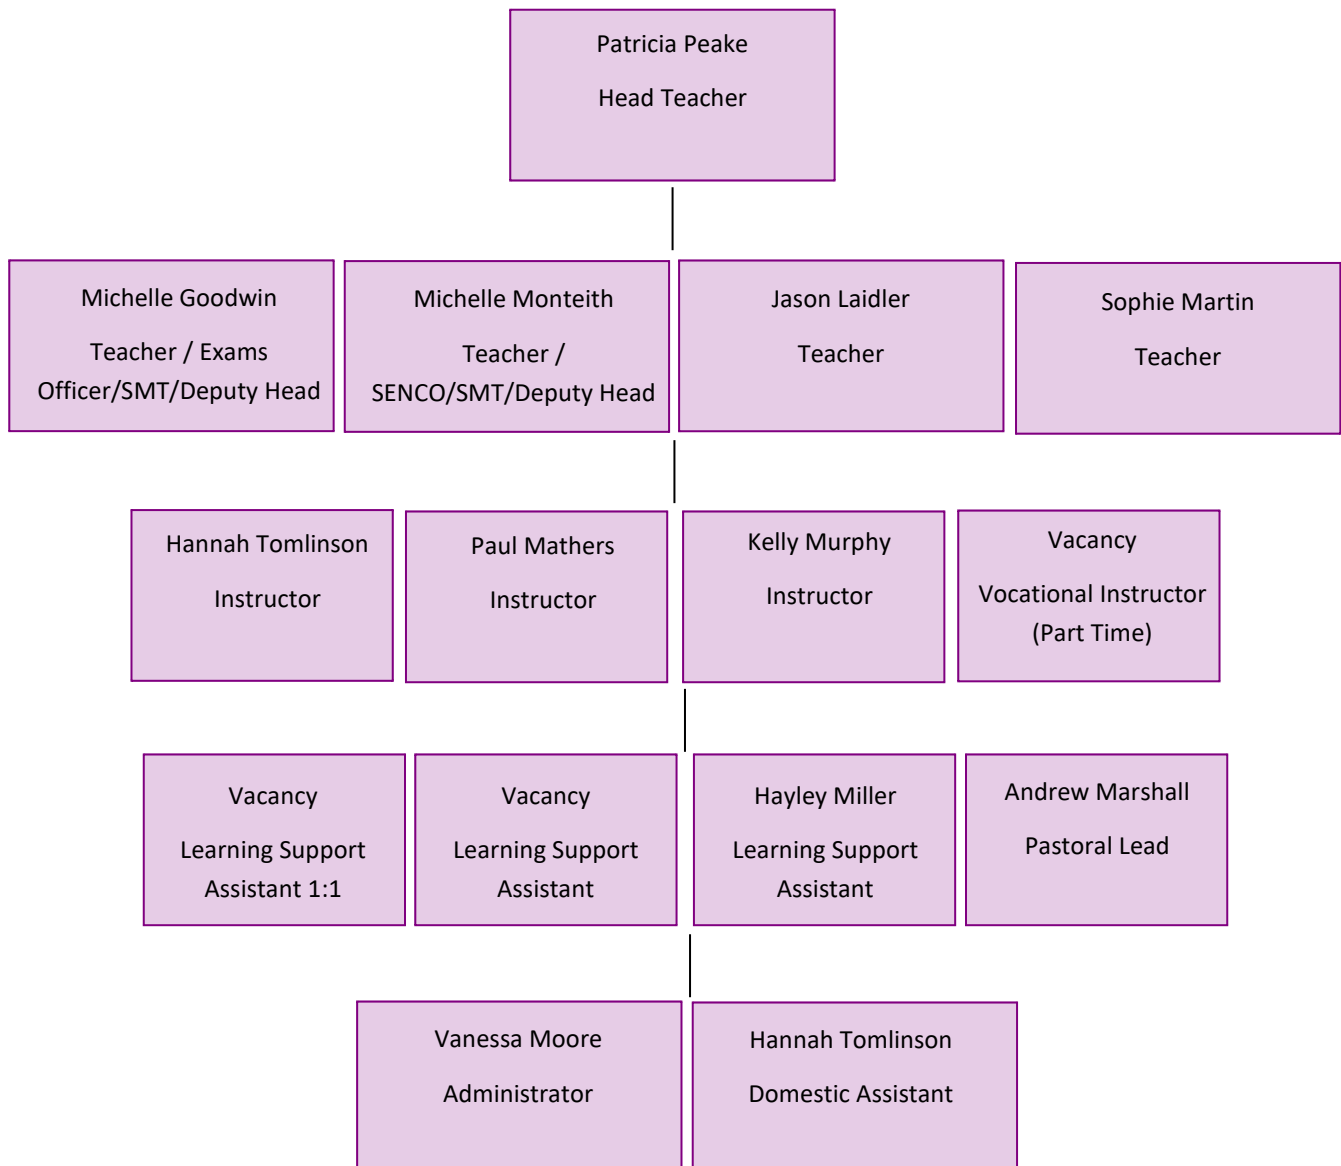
Patricia Peake

Head Teacher

Michelle Goodwin

Teacher / Exams Officer/SMT/Deputy Head

Michelle Monteith

Teacher / SENCO/SMT/Deputy Head

Jason Laidler

Teacher

Sophie Martin

Teacher

Hannah Tomlinson

Instructor

Paul Mathers

Instructor

Kelly Murphy

Instructor

Vacancy

Vocational Instructor (Part Time)

Vacancy

Learning Support Assistant 1:1

Vacancy

Learning Support Assistant

Hayley Miller

Learning Support Assistant

Andrew Marshall

Pastoral Lead

Vanessa Moore

Administrator

Hannah Tomlinson

Domestic Assistant